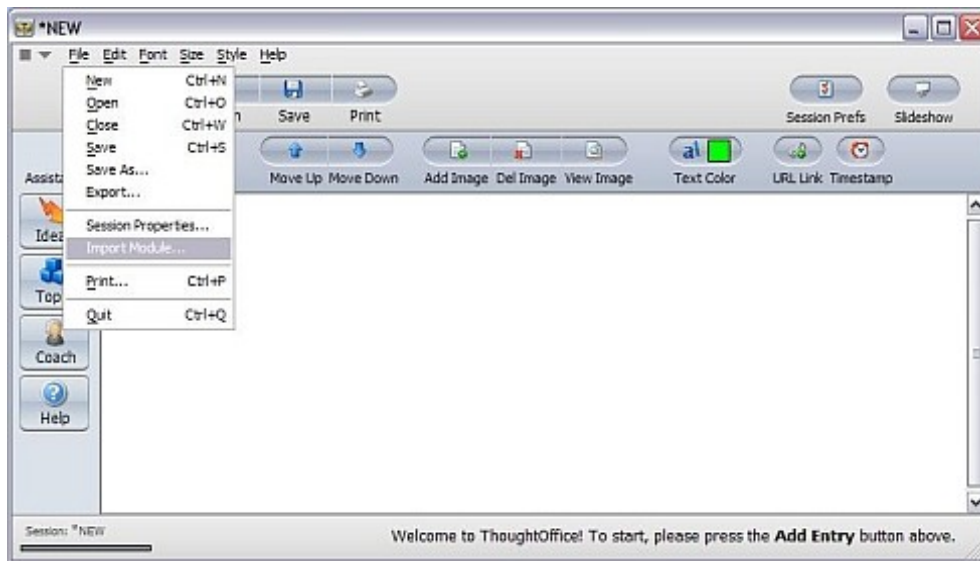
*NEW

File Edit Font Size Style Help

New Ctrl+N
Open Ctrl+O
Close Ctrl+W
Save Ctrl+S
Save As...
Export...
Session Properties...
Import Module...
Print... Ctrl+P
Quit Ctrl+Q

n Save Print

Session Prefs Slideshow

Assista

Move Up Move Down Add Image Del Image View Image Text Color URL Link Timestamp

Idea

Top

Coach

Help

Session: *NEW

Welcome to ThoughtOffice! To start, please press the **Add Entry** button above.